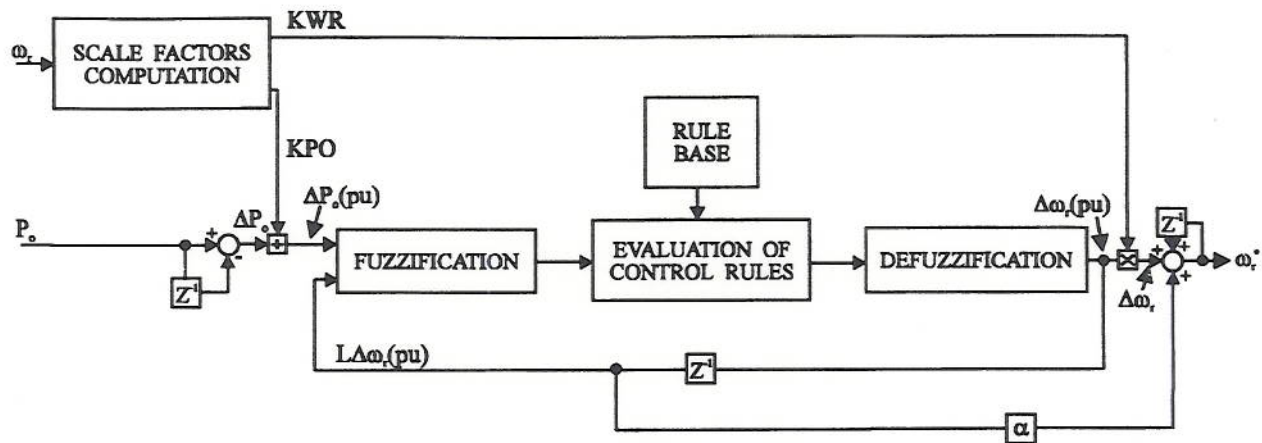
$\omega_r$

SCALE FACTORS COMPUTATION

KWR

KPO

RULE BASE

$P_o$

+

-

$Z^{-1}$

$\Delta P_o$

$\Delta P_o(pu)$

FUZZIFICATION

EVALUATION OF CONTROL RULES

DEFUZZIFICATION

$\Delta\omega_r(pu)$

$Z^{-1}$

+

+

+

+

$\Delta\omega_r$

$\omega_r^*$

$L\Delta\omega_r(pu)$

$Z^{-1}$

$\alpha$